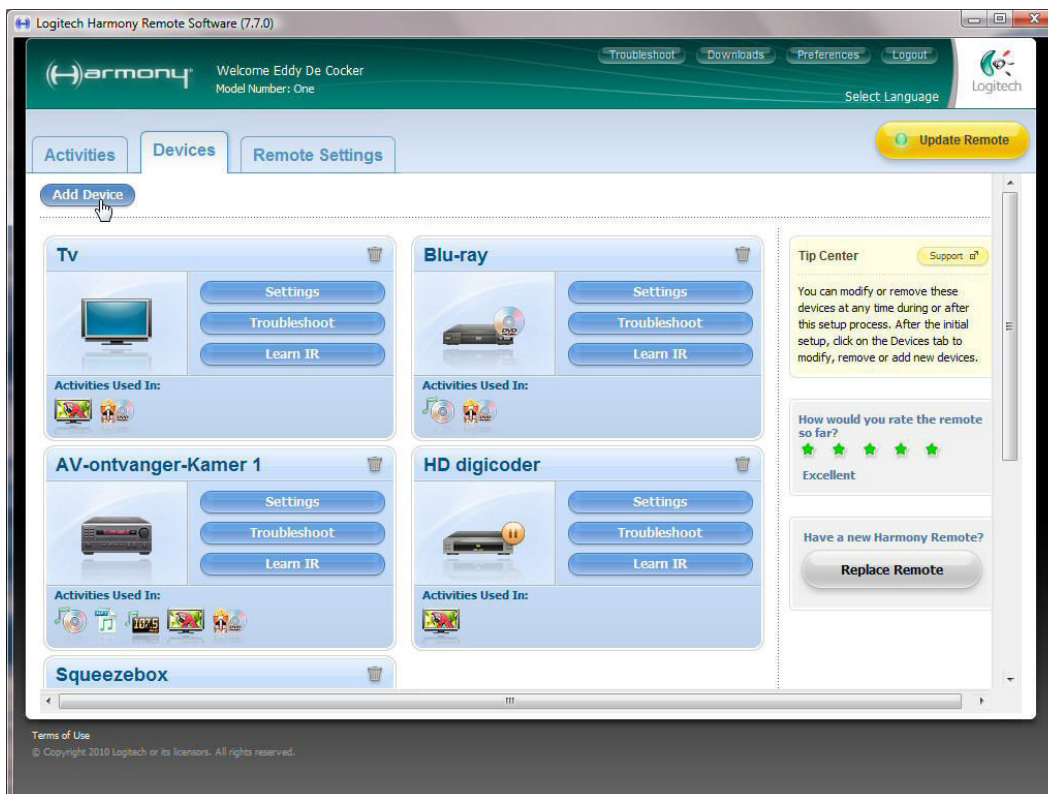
Logitech Harmony Remote Software (7.7.0)

Harmony

Welcome Eddy De Cocker
Model Number: One

Troubleshoot Downloads Preferences Logout

Select Language

Logitech

Activities Devices Remote Settings

Update Remote

Add Device

Tv
Settings
Troubleshoot
Learn IR
Activities Used In:

Blu-ray
Settings
Troubleshoot
Learn IR
Activities Used In:

AV-ontvanger-Kamer 1
Settings
Troubleshoot
Learn IR
Activities Used In:

HD digicoder
Settings
Troubleshoot
Learn IR
Activities Used In:

Squeezebox

Tip Center
Support

You can modify or remove these devices at any time during or after this setup process. After the initial setup, click on the Devices tab to modify, remove or add new devices.

How would you rate the remote so far?

Excellent

Have a new Harmony Remote?

Replace Remote

Terms of Use
© Copyright 2010 Logitech or its licensors. All rights reserved.